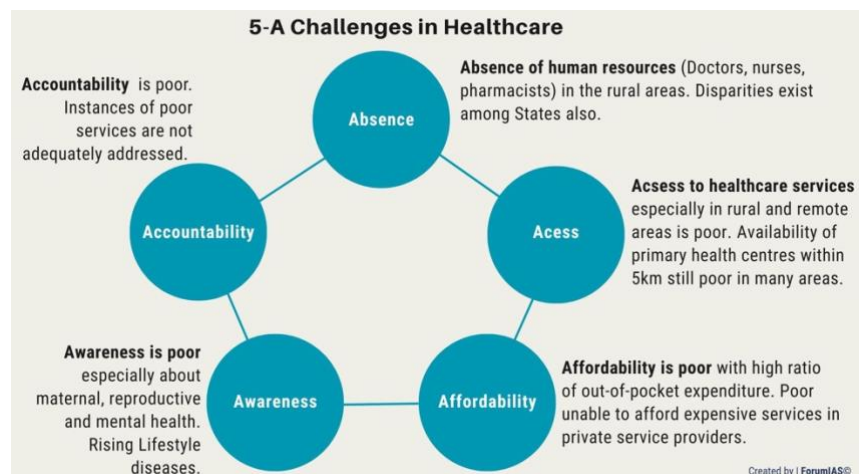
5-A Challenges in Healthcare

Absence

Absence of human resources (Doctors, nurses, pharmacists) in the rural areas. Disparities exist among States also.

Acess

Acsess to healthcare services especially in rural and remote areas is poor. Availability of primary health centres within 5km still poor in many areas.

Affordability

Affordability is poor with high ratio of out-of-pocket expenditure. Poor unable to afford expensive services in private service providers.

Awareness

Awareness is poor especially about maternal, reproductive and mental health. Rising Lifestyle diseases.

Accountability

Accountability is poor. Instances of poor services are not adequately addressed.

Created by | ForumIAS©